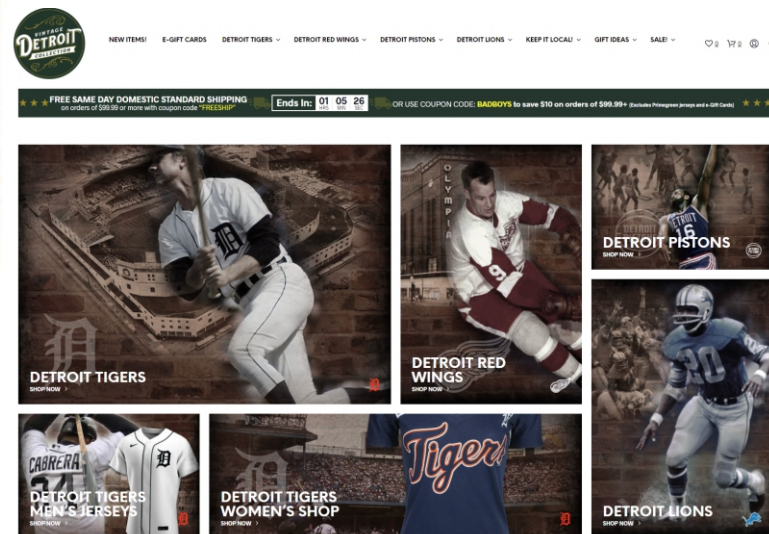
VINTAGE DETROIT COLLECTION

NEW ITEMS! E-GIFT CARDS DETROIT TIGERS DETROIT RED WINGS DETROIT PISTONS DETROIT LIONS KEEP IT LOCAL! GIFT IDEAS SALE!

0 0

FREE SAME DAY DOMESTIC STANDARD SHIPPING on orders of $99.99 or more with coupon code "FREESHIP" Ends In: 01 HRS 05 MIN 26 SEC OR USE COUPON CODE: BADBOYS to save $10 on orders of $99.99+ (Excludes Primegreen jerseys and e-Gift Cards)

DETROIT TIGERS
SHOP NOW

OLYMPIA

DETROIT RED WINGS
SHOP NOW

DETROIT PISTONS
SHOP NOW

DETROIT LIONS
SHOP NOW

CABRERA

DETROIT TIGERS MEN'S JERSEYS
SHOP NOW

DETROIT TIGERS WOMEN'S SHOP
SHOP NOW

Tigers